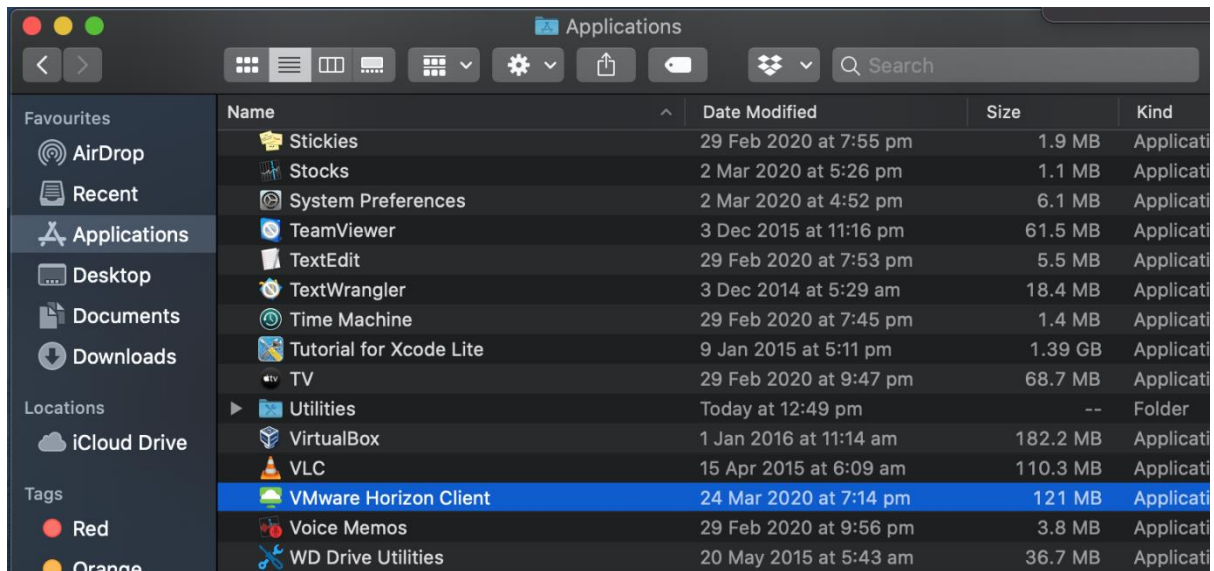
Applications

Search

Favourites
AirDrop
Recent
Applications
Desktop
Documents
Downloads
Locations
iCloud Drive
Tags
Red
Orange

| Name | Date Modified | Size | Kind |
|---|---|---|---|
| Stickies | 29 Feb 2020 at 7:55 pm | 1.9 MB | Applicati |
| Stocks | 2 Mar 2020 at 5:26 pm | 1.1 MB | Applicati |
| System Preferences | 2 Mar 2020 at 4:52 pm | 6.1 MB | Applicati |
| TeamViewer | 3 Dec 2015 at 11:16 pm | 61.5 MB | Applicati |
| TextEdit | 29 Feb 2020 at 7:53 pm | 5.5 MB | Applicati |
| TextWrangler | 3 Dec 2014 at 5:29 am | 18.4 MB | Applicati |
| Time Machine | 29 Feb 2020 at 7:45 pm | 1.4 MB | Applicati |
| Tutorial for Xcode Lite | 9 Jan 2015 at 5:11 pm | 1.39 GB | Applicati |
| TV | 29 Feb 2020 at 9:47 pm | 68.7 MB | Applicati |
| Utilities | Today at 12:49 pm | -- | Folder |
| VirtualBox | 1 Jan 2016 at 11:14 am | 182.2 MB | Applicati |
| VLC | 15 Apr 2015 at 6:09 am | 110.3 MB | Applicati |
| VMware Horizon Client | 24 Mar 2020 at 7:14 pm | 121 MB | Applicati |
| Voice Memos | 29 Feb 2020 at 9:56 pm | 3.8 MB | Applicati |
| WD Drive Utilities | 20 May 2015 at 5:43 am | 36.7 MB | Applicati |